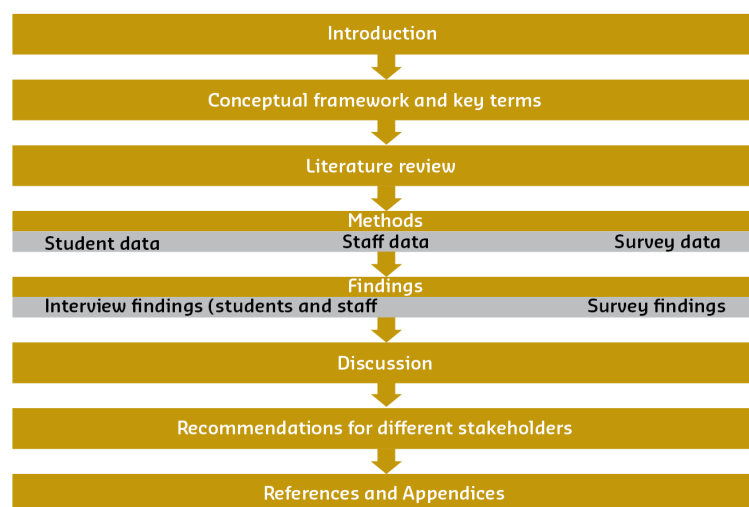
Introduction

Conceptual framework and key terms

Literature review

Methods

Student data

Staff data

Survey data

Findings

Interview findings (students and staff

Survey findings

Discussion

Recommendations for different stakeholders

References and Appendices